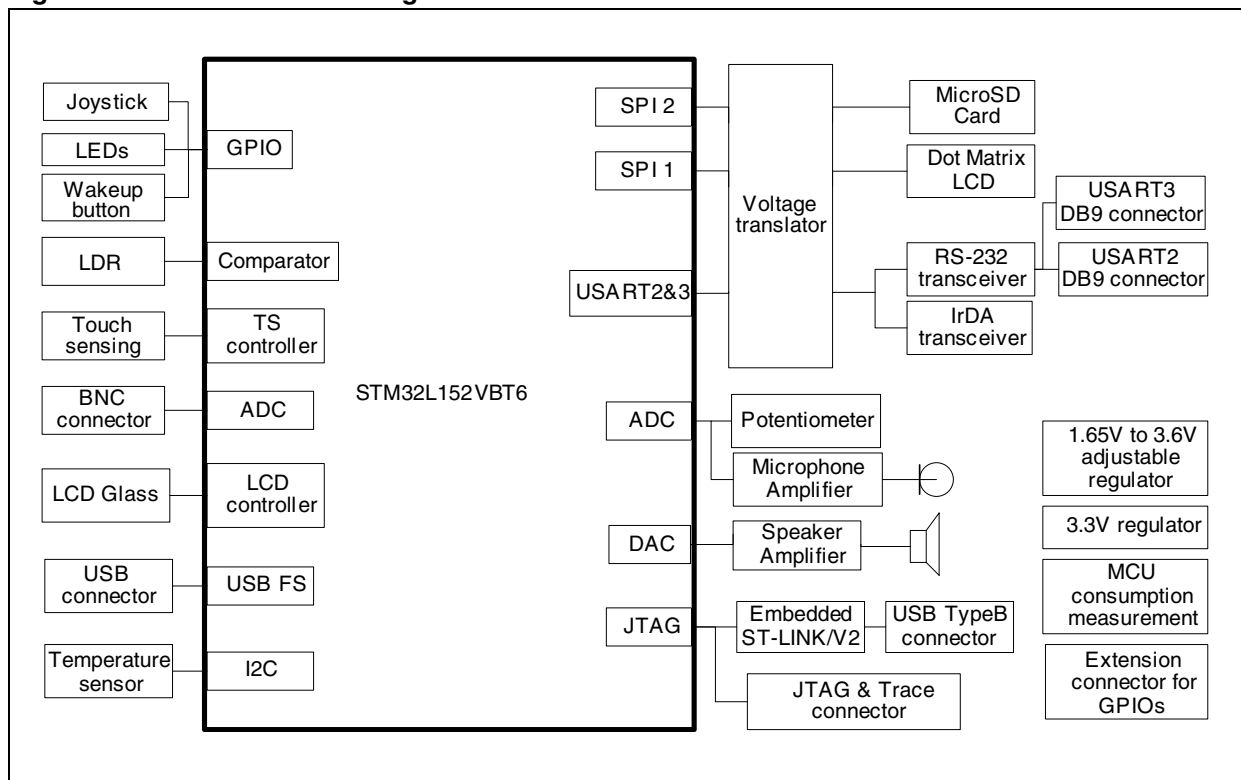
Joystick

LEDs

Wakeup button

GPIO

LDR

Comparator

Touch sensing

TS controller

BNC connector

ADC

LCD Glass

LCD controller

USB connector

USB FS

Temperature sensor

I2C

STM32L152VBT6

SPI 2

SPI 1

USART2&3

ADC

DAC

JTAG

Voltage translator

MicroSD Card

Dot Matrix LCD

USART3 DB9 connector

RS-232 transceiver

USART2 DB9 connector

IrDA transceiver

Potentiometer

Microphone Amplifier

Speaker Amplifier

Embedded ST-LINK/V2

USB TypeB connector

JTAG & Trace connector

1.65V to 3.6V adjustable regulator

3.3V regulator

MCU consumption measurement

Extension connector for GPIOs